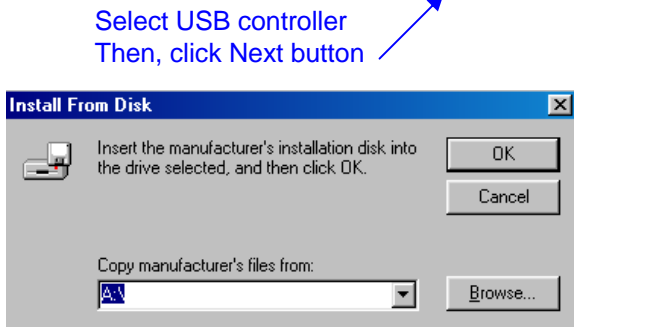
Select USB controller
Then, click Next button

Install From Disk

Insert the manufacturer's installation disk into the drive selected, and then click OK.

OK

Cancel

Copy manufacturer's files from:

A:\

Browse...